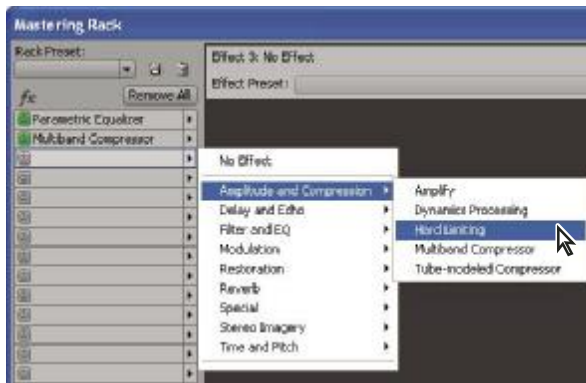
Mastering Rack

Rack Preset:

fx

Remove All

Parametric Equalizer

Multiband Compressor

Effect 3: No Effect

Effect Preset:

No Effect

Amplitude and Compression

Delay and Echo

Filter and EQ

Modulation

Restoration

Reverb

Special

Stereo Imagery

Time and Pitch

Amplify

Dynamics Processing

Hard Limiting

Multiband Compressor

Tube-modeled Compressor